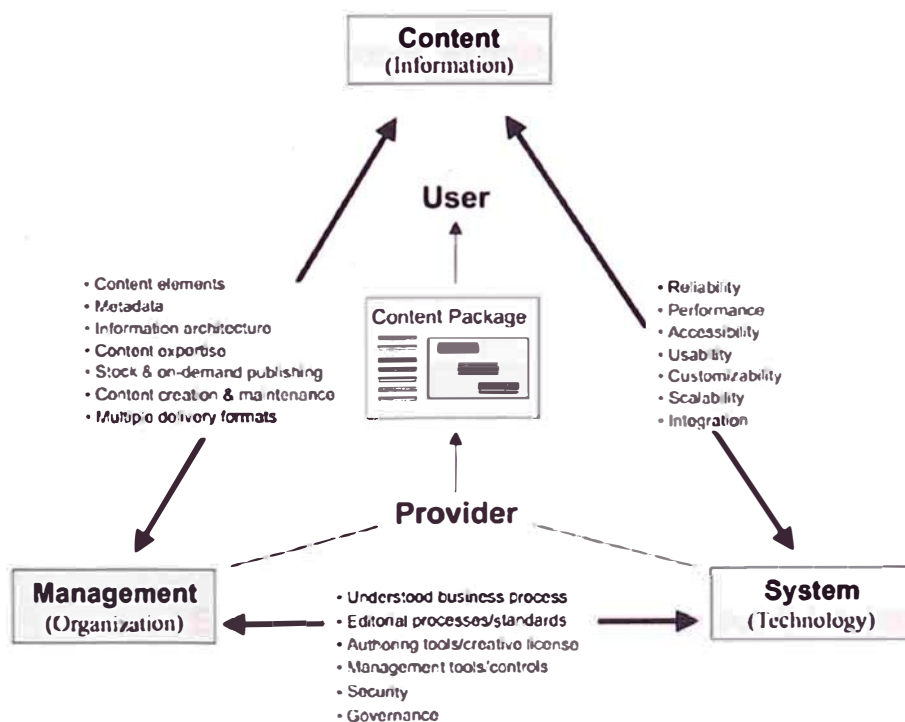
Content
(Information)

User

Content Package

• Content elements
• Metadata
• Information architecture
• Content expertise
• Stock & on-demand publishing
• Content creation & maintenance
• Multiple delivery formats

• Reliability
• Performance
• Accessibility
• Usability
• Customizability
• Scalability
• Integration

Provider

Management
(Organization)

System
(Technology)

• Understood business process
• Editorial processes/standards
• Authoring tools/creative license
• Management tools/controls
• Security
• Governance